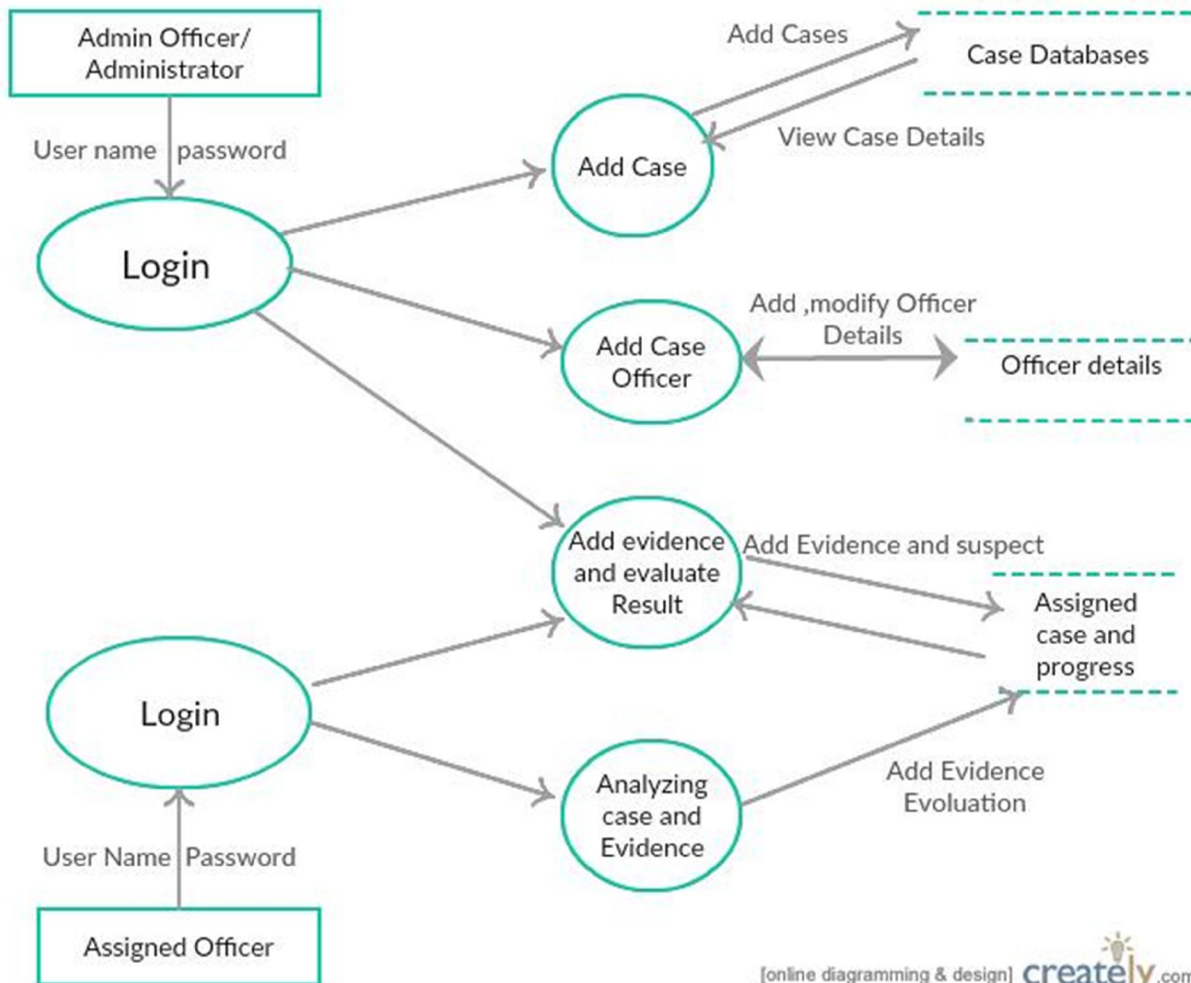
Admin Officer/ Administrator

User name password

Login

Add Cases

Case Databases

View Case Details

Add Case

Add ,modify Officer Details

Add Case Officer

Officer details

Add evidence and evaluate Result

Add Evidence and suspect

Assigned case and progress

Login

Analyzing case and Evidence

Add Evidence Evoluation

User Name Password

Assigned Officer

[online diagramming & design] creately.com